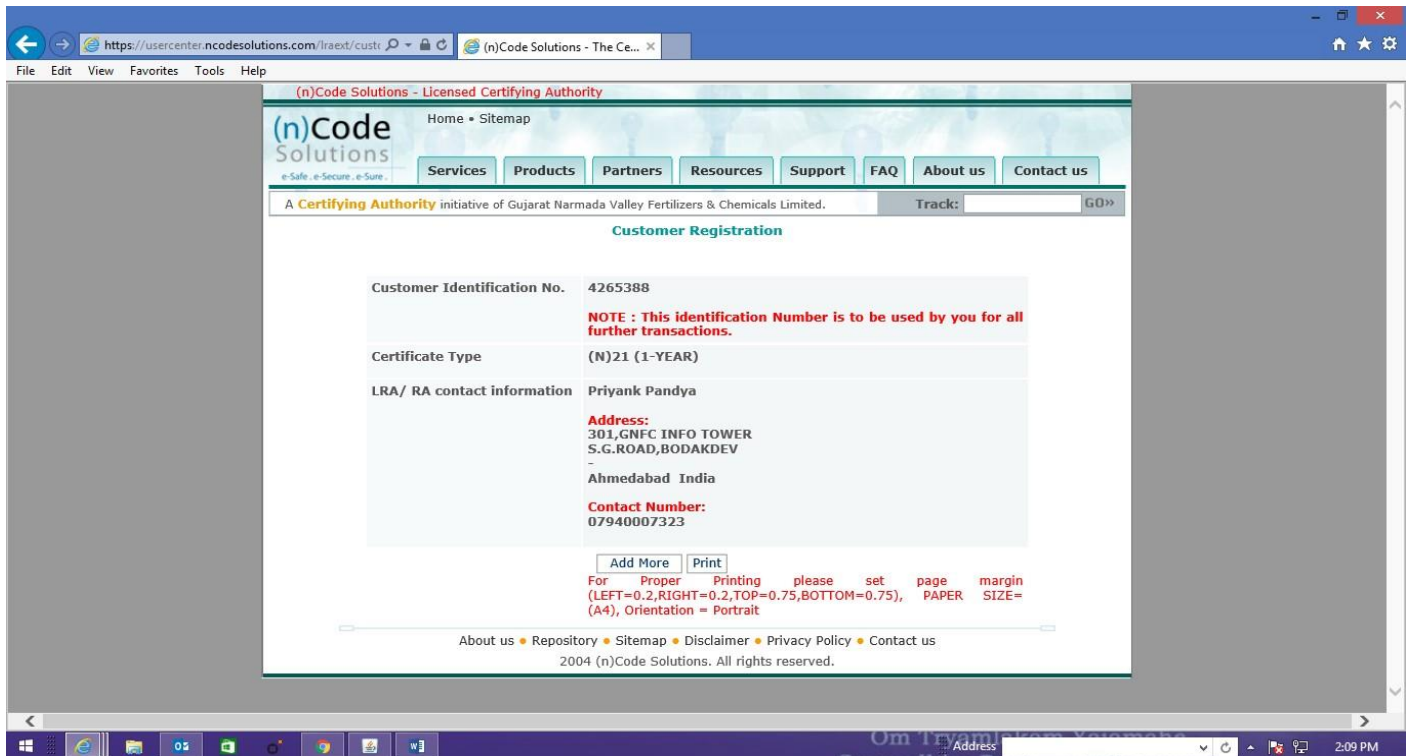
https://usercenter.ncodesolutions.com/lraext/cust
(n)Code Solutions - The Ce... ×

File Edit View Favorites Tools Help

(n)Code Solutions - Licensed Certifying Authority

(n)Code Solutions
e-Safe . e-Secure . e-Sure .

Home • Sitemap

Services | Products | Partners | Resources | Support | FAQ | About us | Contact us

A Certifying Authority initiative of Gujarat Narmada Valley Fertilizers & Chemicals Limited.

Track: GO»

Customer Registration

| | |
|---|---|
| Customer Identification No. | 4265388<br>NOTE : This identification Number is to be used by you for all further transactions. |
| Certificate Type | (N)21 (1-YEAR) |
| LRA/ RA contact information | Priyank Pandya<br>Address:<br>301,GNFC INFO TOWER<br>S.G.ROAD,BODAKDEV<br>-<br>Ahmedabad India<br>Contact Number:<br>07940007323 |

Add More | Print

For Proper Printing please set page margin (LEFT=0.2,RIGHT=0.2,TOP=0.75,BOTTOM=0.75), PAPER SIZE=(A4), Orientation = Portrait

About us • Repository • Sitemap • Disclaimer • Privacy Policy • Contact us

2004 (n)Code Solutions. All rights reserved.

Om Tryambakam Yajamahe

Address

2:09 PM